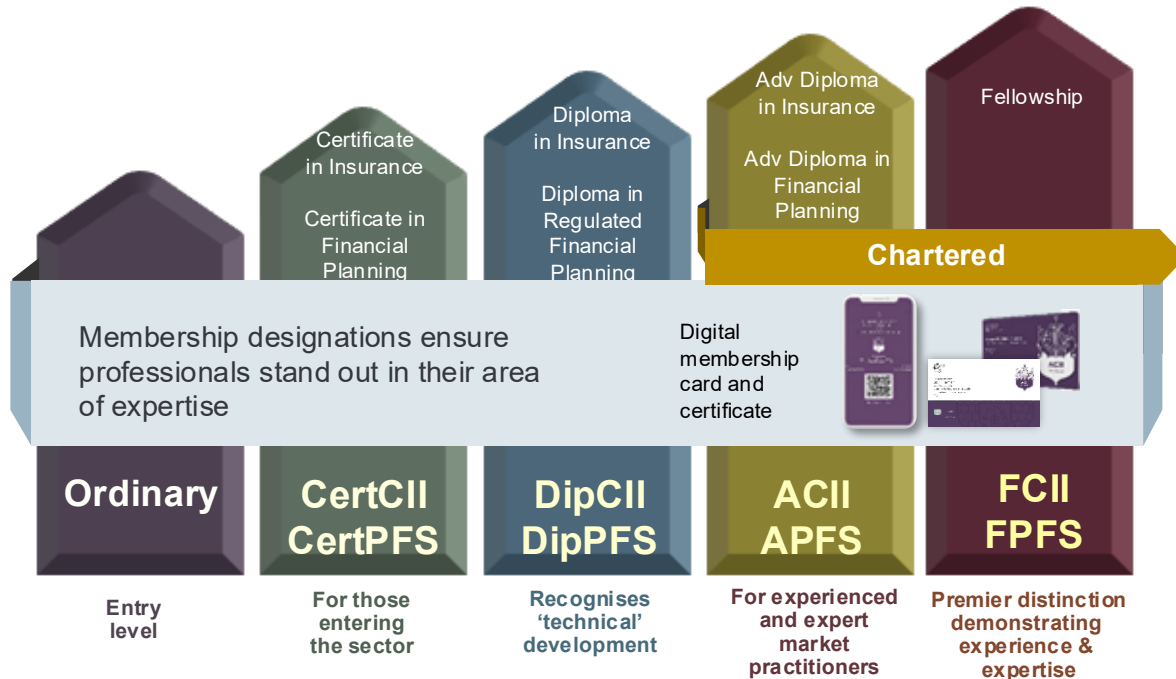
Certificate in Insurance

Certificate in Financial Planning

Diploma in Insurance

Diploma in Regulated Financial Planning

Adv Diploma in Insurance

Adv Diploma in Financial Planning

Fellowship

Chartered

Membership designations ensure professionals stand out in their area of expertise

Digital membership card and certificate

Ordinary

CertCII CertPFS

DipCII DipPFS

ACII APFS

FCII FPFS

Entry level

For those entering the sector

Recognises 'technical' development

For experienced and expert market practitioners

Premier distinction demonstrating experience & expertise